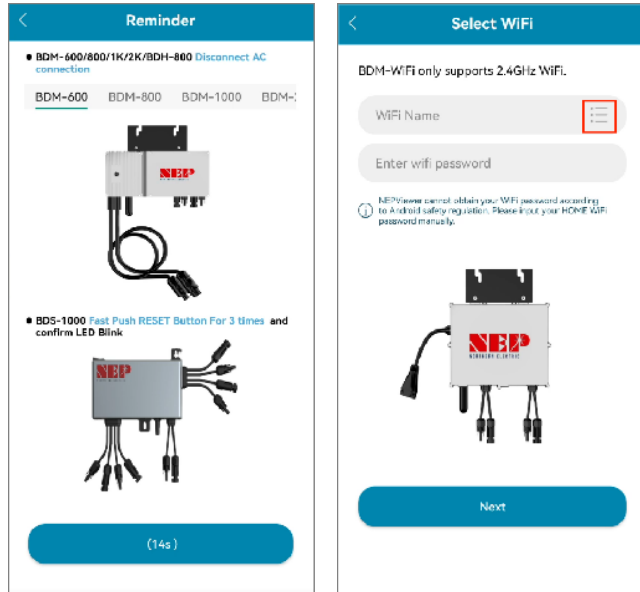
<

Reminder

BDM-600/800/1K/2K/BDH-800 Disconnect AC connection

BDM-600 BDM-800 BDM-1000 BDM-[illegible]

NEP

BDS-1000 Fast Push RESET Button For 3 times and confirm LED Blink

NEP

(14s)

<

Select WiFi

BDM-WiFi only supports 2.4GHz WiFi.

WiFi Name

Enter wifi password

NEPViewer cannot obtain your WiFi password according to Android safety regulation. Please input your HOME WiFi password manually.

NEP

Next